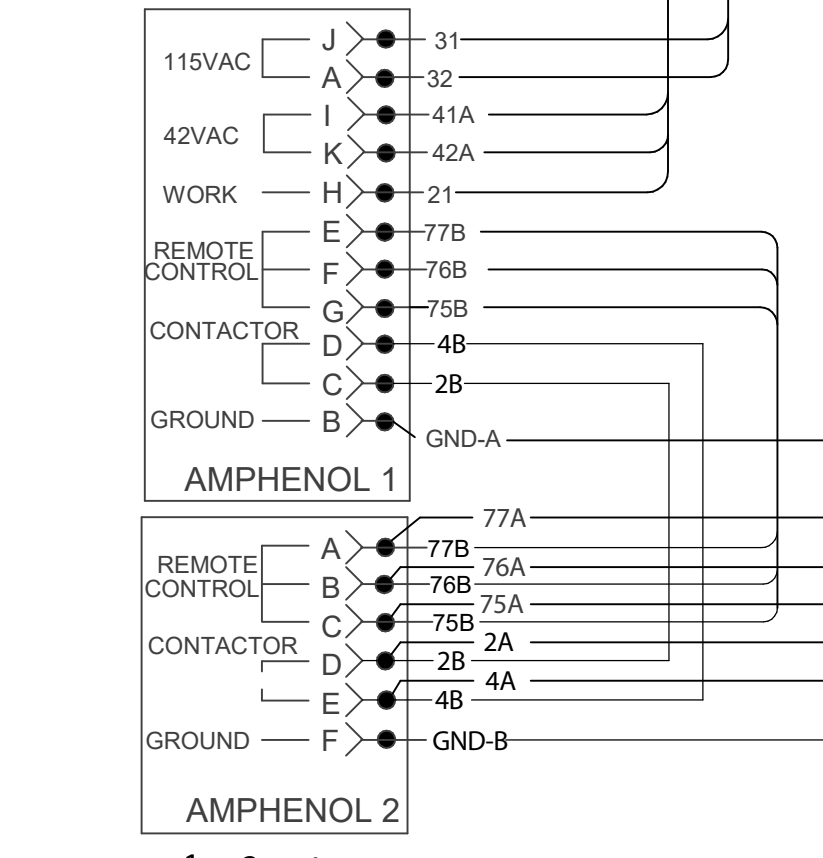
115VAC J 31
A 32
42VAC I 41A
K 42A
WORK H 21
REMOTE CONTROL E 77B
F 76B
G 75B
CONTACTOR D 4B
C 2B
GROUND B GND-A
AMPHENOL 1

77A
REMOTE CONTROL A 77B
76A
B 76B
75A
C 75B
CONTACTOR 2A
D 2B
4A
E 4B
GROUND F GND-B
AMPHENOL 2